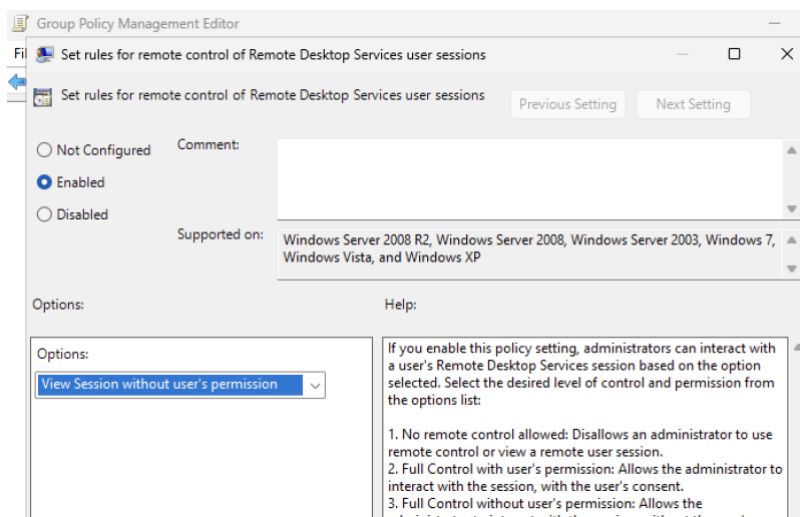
Group Policy Management Editor

Fi

Set rules for remote control of Remote Desktop Services user sessions

Set rules for remote control of Remote Desktop Services user sessions

Previous Setting

Next Setting

Not Configured

Enabled

Disabled

Comment:

Supported on:

Windows Server 2008 R2, Windows Server 2008, Windows Server 2003, Windows 7, Windows Vista, and Windows XP

Options:

Help:

Options:

View Session without user's permission

If you enable this policy setting, administrators can interact with a user's Remote Desktop Services session based on the option selected. Select the desired level of control and permission from the options list:

1. No remote control allowed: Disallows an administrator to use remote control or view a remote user session.
2. Full Control with user's permission: Allows the administrator to interact with the session, with the user's consent.
3. Full Control without user's permission: Allows the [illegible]